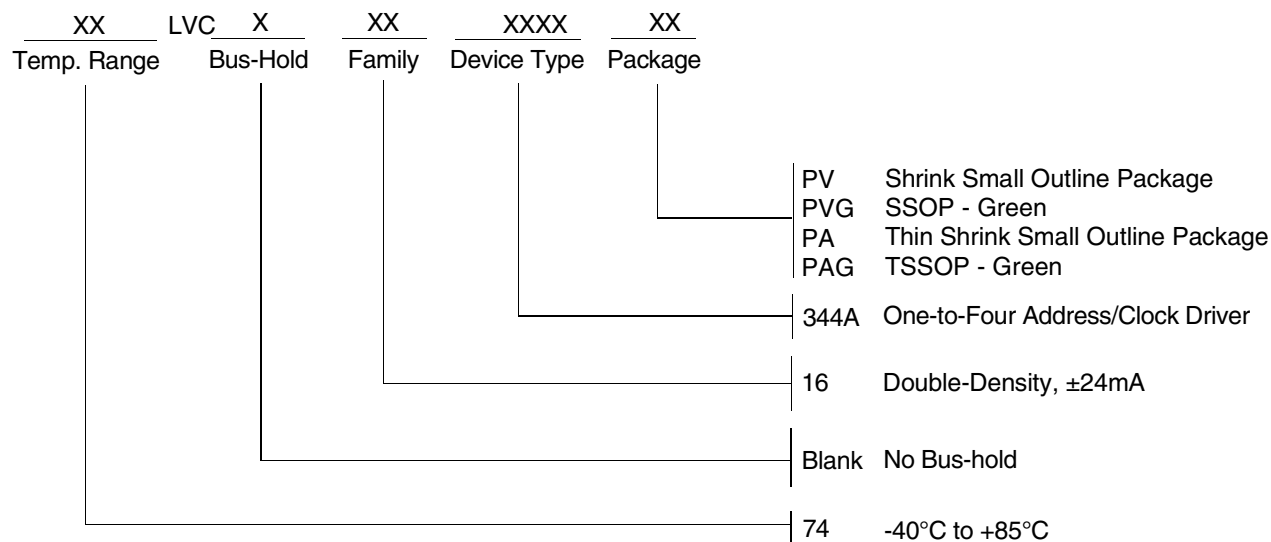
XX LVC X XX XXXX XX
Temp. Range Bus-Hold Family Device Type Package

PV Shrink Small Outline Package
PVG SSOP - Green
PA Thin Shrink Small Outline Package
PAG TSSOP - Green

344A One-to-Four Address/Clock Driver

16 Double-Density, ±24mA

Blank No Bus-hold

74 -40°C to +85°C